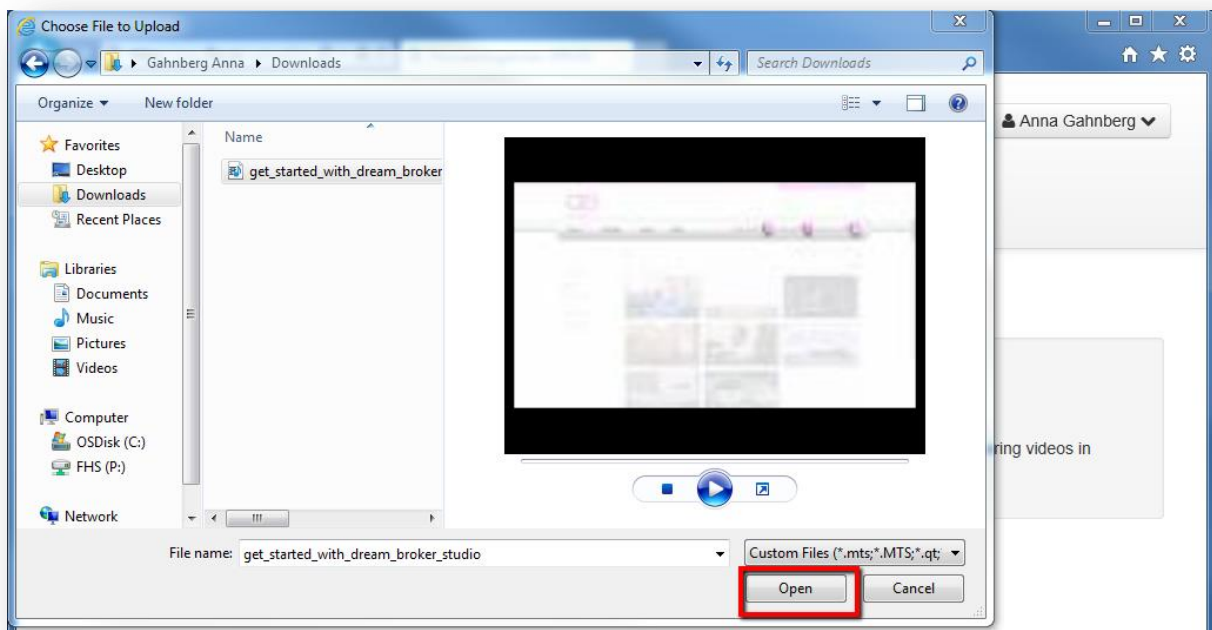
Choose File to Upload

Gahnberg Anna ▸ Downloads

Search Downloads

Organize ▾ New folder

Favorites
Desktop
Downloads
Recent Places

Libraries
Documents
Music
Pictures
Videos

Computer
OSDisk (C:)
FHS (P:)

Network

Name

get_started_with_dream_broker

File name: get_started_with_dream_broker_studio

Custom Files (*.mts;*.MTS;*.qt;

Open

Cancel

Anna Gahnberg

ring videos in